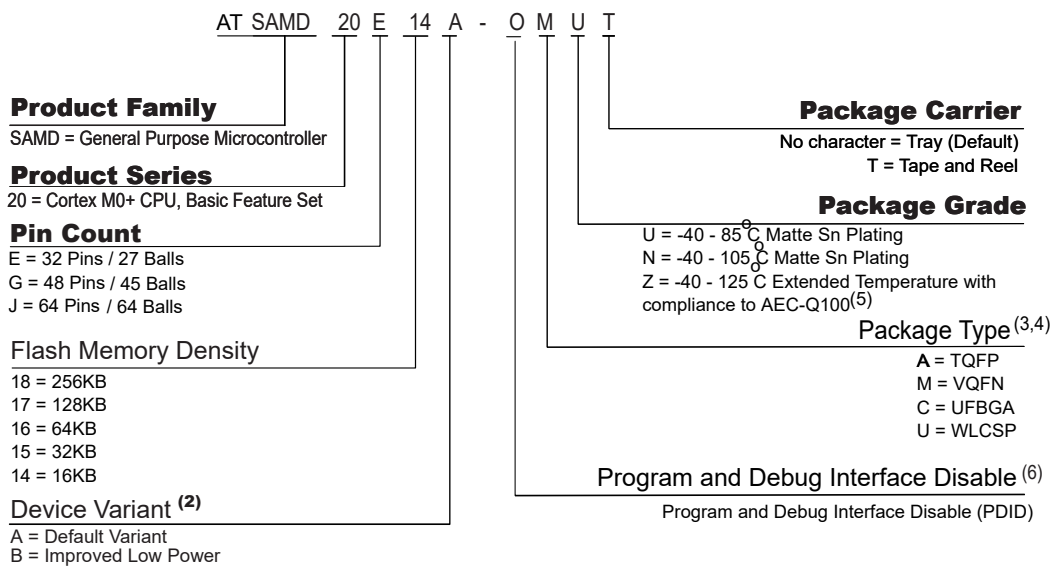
AT SAMD 20 E 14 A - O M U T

Product Family
SAMD = General Purpose Microcontroller

Product Series
20 = Cortex M0+ CPU, Basic Feature Set

Pin Count
E = 32 Pins / 27 Balls
G = 48 Pins / 45 Balls
J = 64 Pins / 64 Balls

Flash Memory Density
18 = 256KB
17 = 128KB
16 = 64KB
15 = 32KB
14 = 16KB

Device Variant $^{(2)}$
A = Default Variant
B = Improved Low Power

Package Carrier
No character = Tray (Default)
T = Tape and Reel

Package Grade
U = -40 - 85 $^{o}$C Matte Sn Plating
N = -40 - 105 $^{o}$C Matte Sn Plating
Z = -40 - 125 $^{o}$C Extended Temperature with compliance to AEC-Q100$^{(5)}$

Package Type$^{(3,4)}$
A = TQFP
M = VQFN
C = UFBGA
U = WLCSP

Program and Debug Interface Disable $^{(6)}$
Program and Debug Interface Disable (PDID)